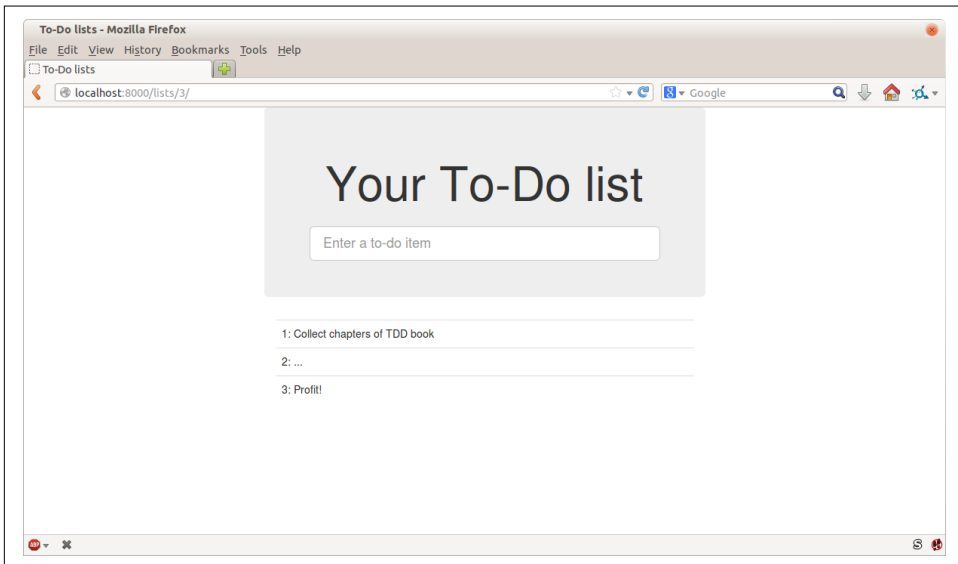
To-Do lists - Mozilla Firefox

File Edit View History Bookmarks Tools Help

To-Do lists

localhost:8000/lists/3/

Google

Your To-Do list

Enter a to-do item

| 1: Collect chapters of TDD book |
|---|
| 2: ... |
| 3: Profit! |

S